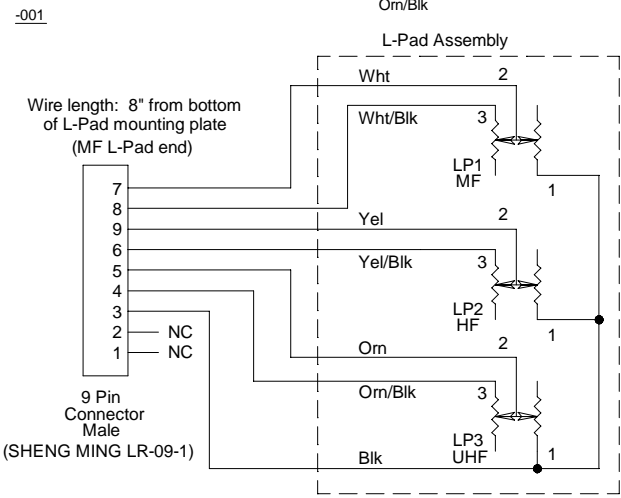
-001

Orn/Blk

L-Pad Assembly

Wire length: 8" from bottom of L-Pad mounting plate (MF L-Pad end)

Wht
2
Wht/Blk
3
LP1
MF
1

7
8
9
6
5
4
3
2 NC
1 NC

Yel
2
Yel/Blk
3
LP2
HF
1

Orn
2
Orn/Blk
3
LP3
UHF
Blk
1

9 Pin
Connector
Male
(SHENG MING LR-09-1)